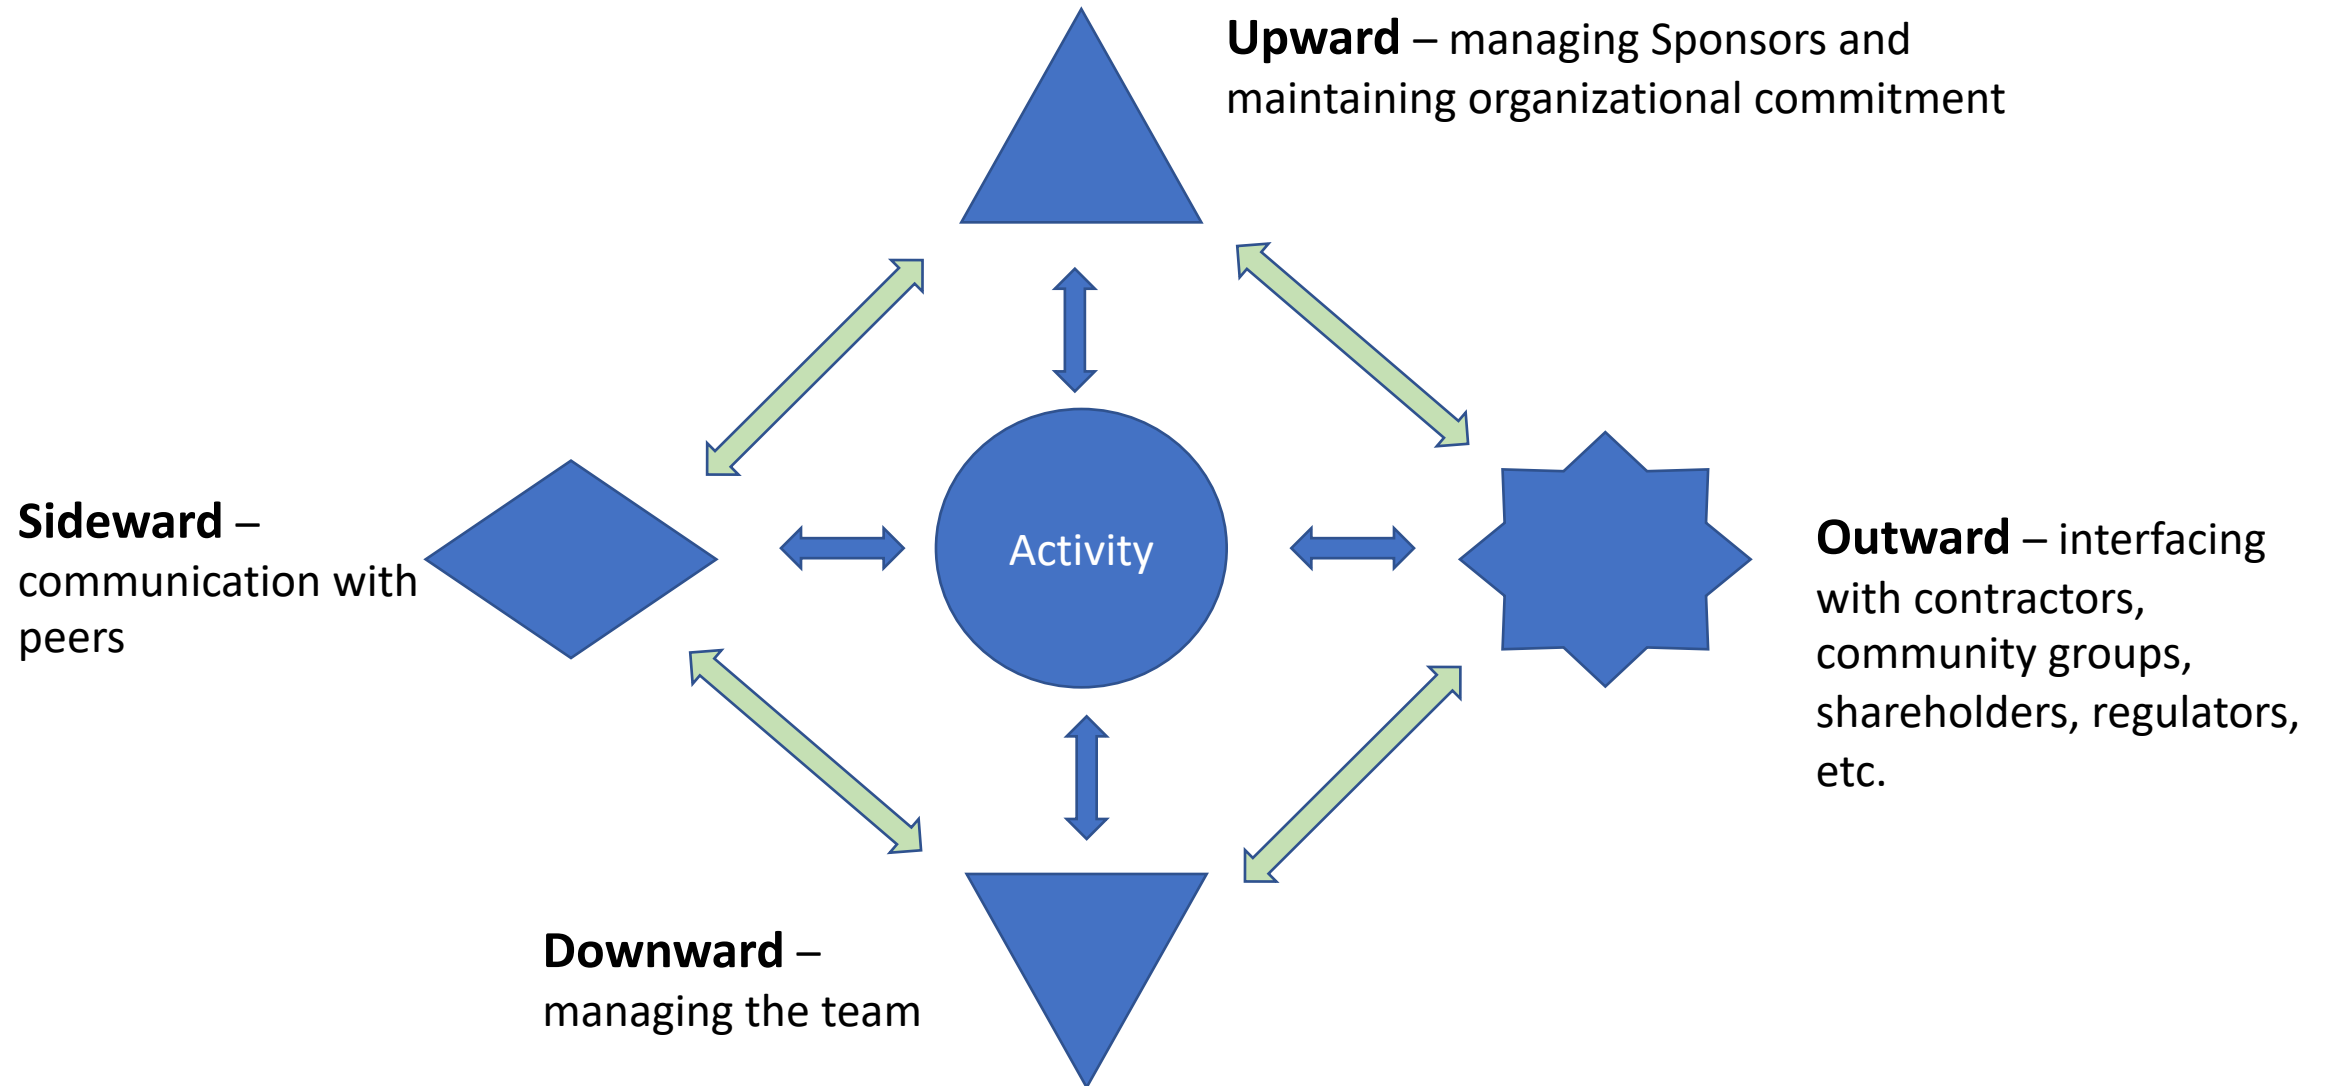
**Upward** – managing Sponsors and maintaining organizational commitment

**Sideward** – communication with peers

Activity

**Outward** – interfacing with contractors, community groups, shareholders, regulators, etc.

**Downward** – managing the team